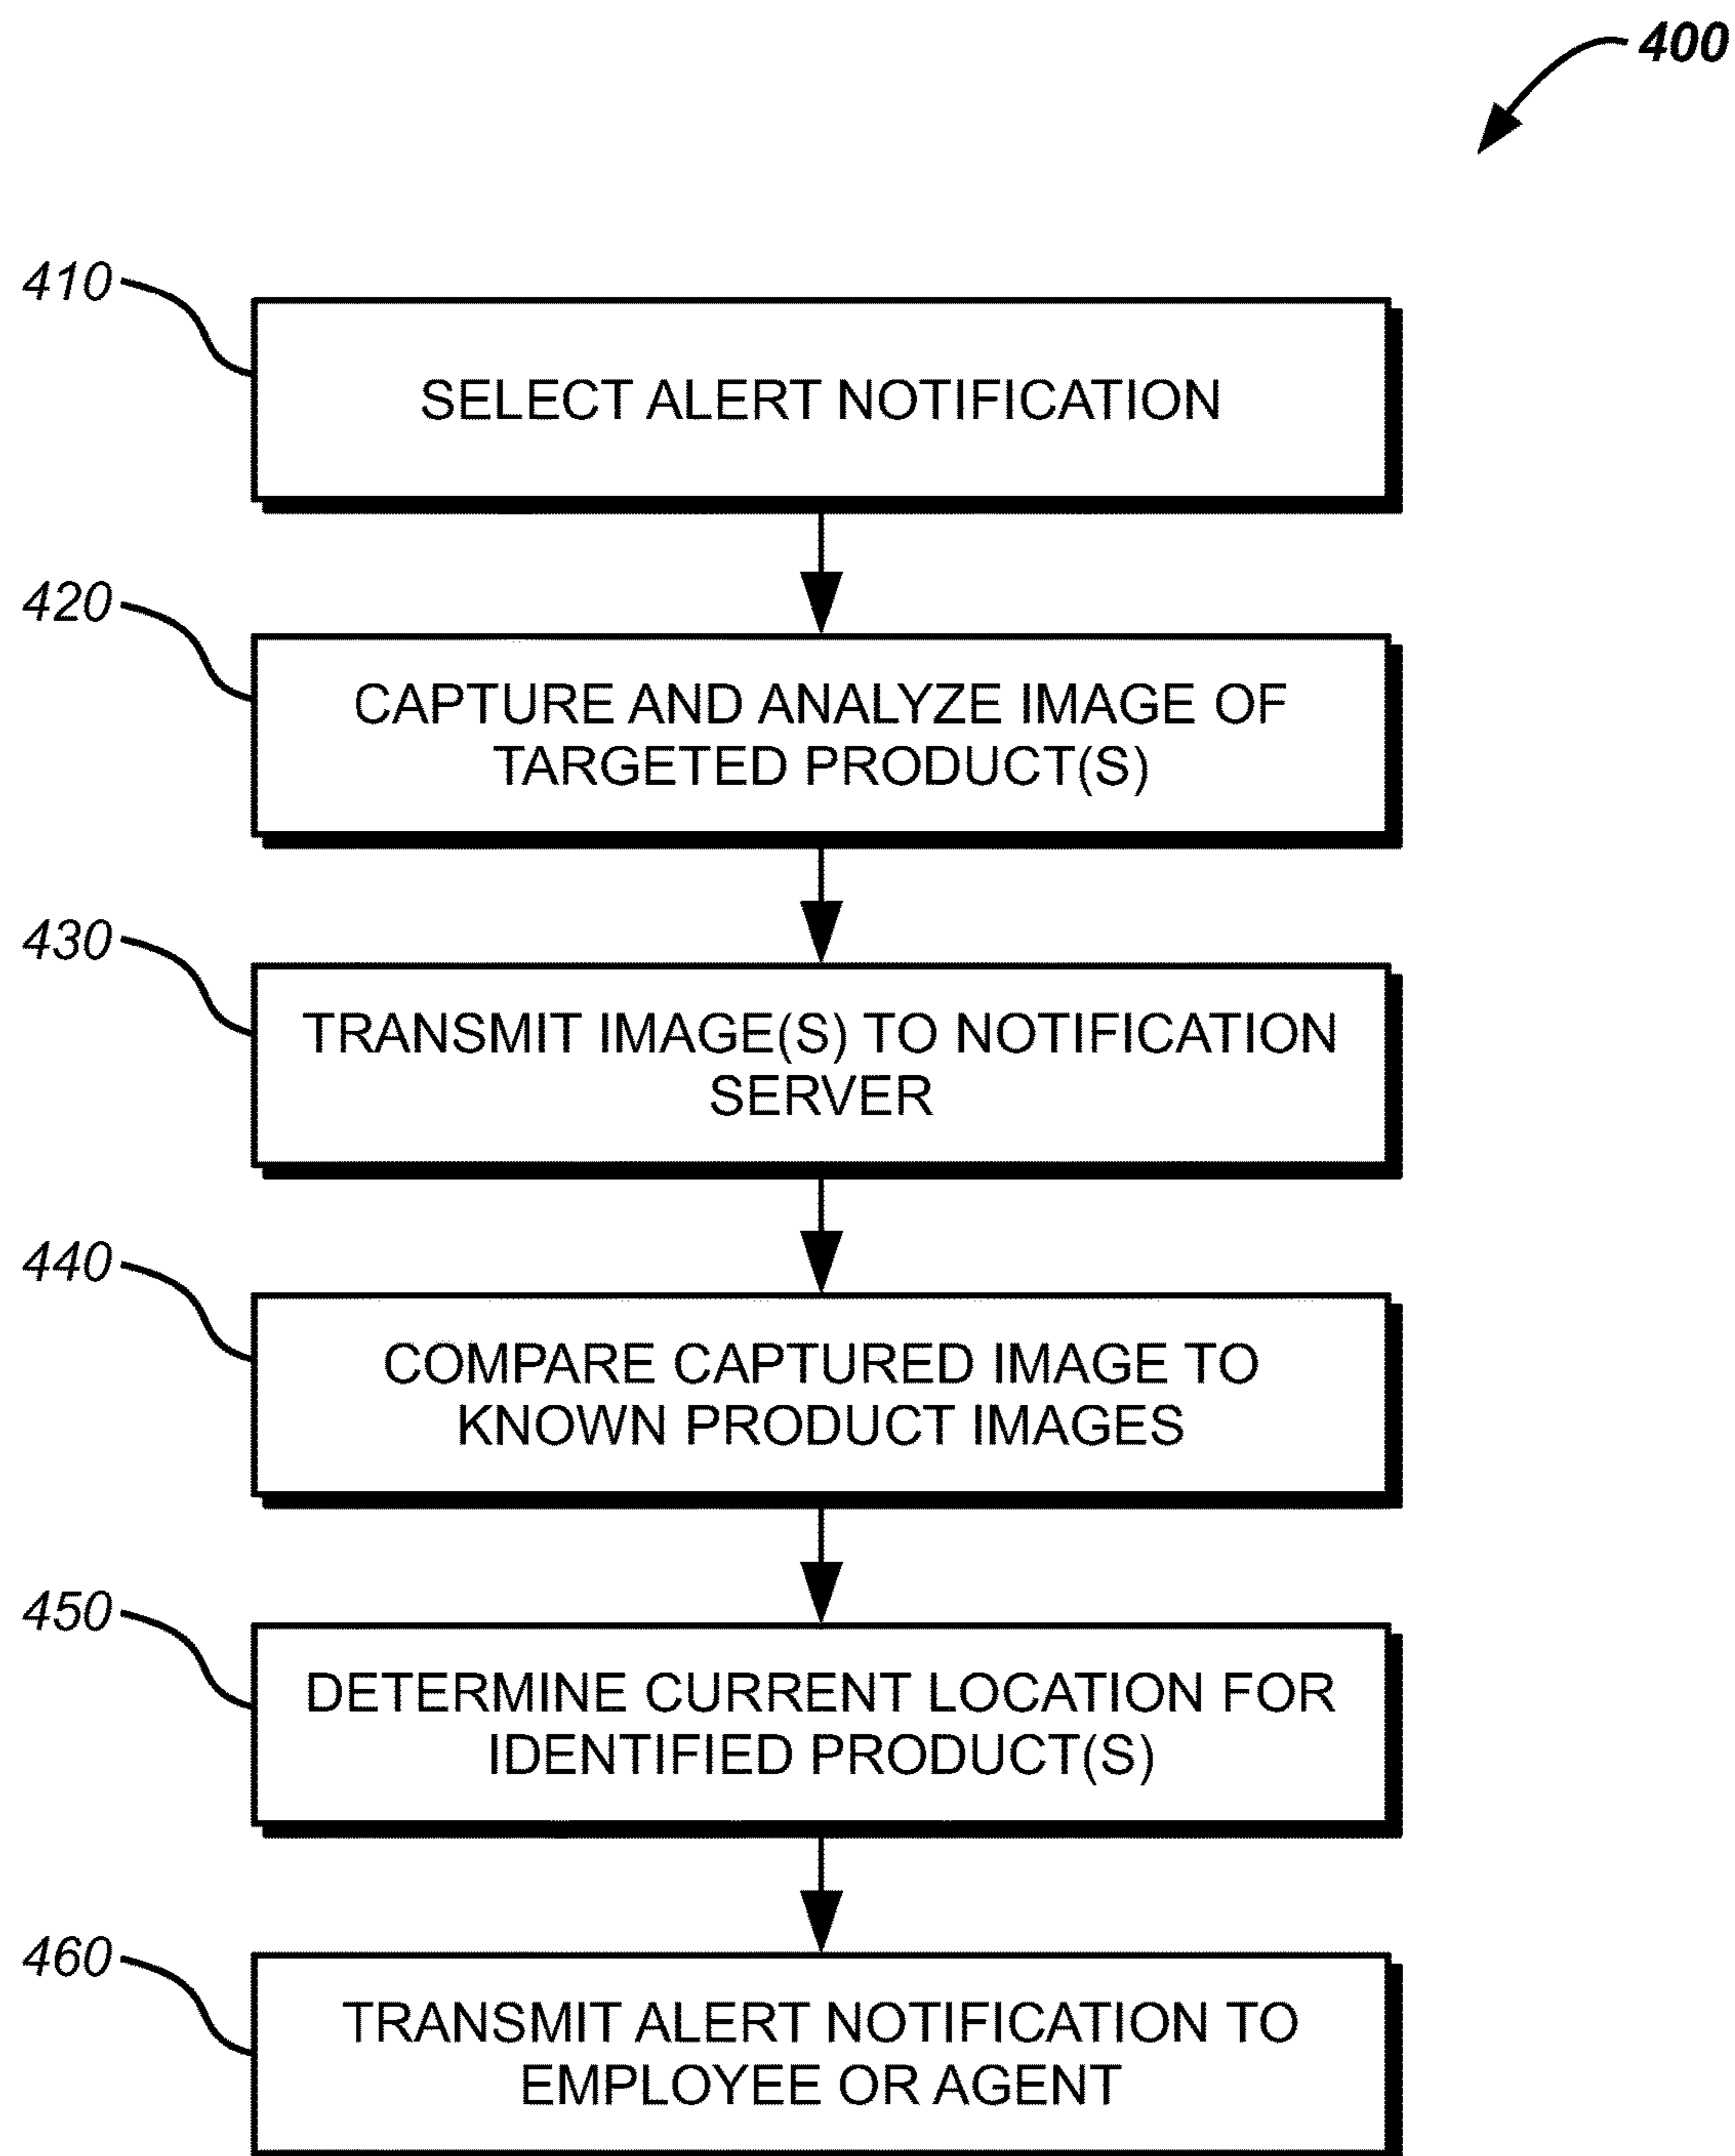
400

410

SELECT ALERT NOTIFICATION

420

CAPTURE AND ANALYZE IMAGE OF TARGETED PRODUCT(S)

430

TRANSMIT IMAGE(S) TO NOTIFICATION SERVER

440

COMPARE CAPTURED IMAGE TO KNOWN PRODUCT IMAGES

450

DETERMINE CURRENT LOCATION FOR IDENTIFIED PRODUCT(S)

460

TRANSMIT ALERT NOTIFICATION TO EMPLOYEE OR AGENT